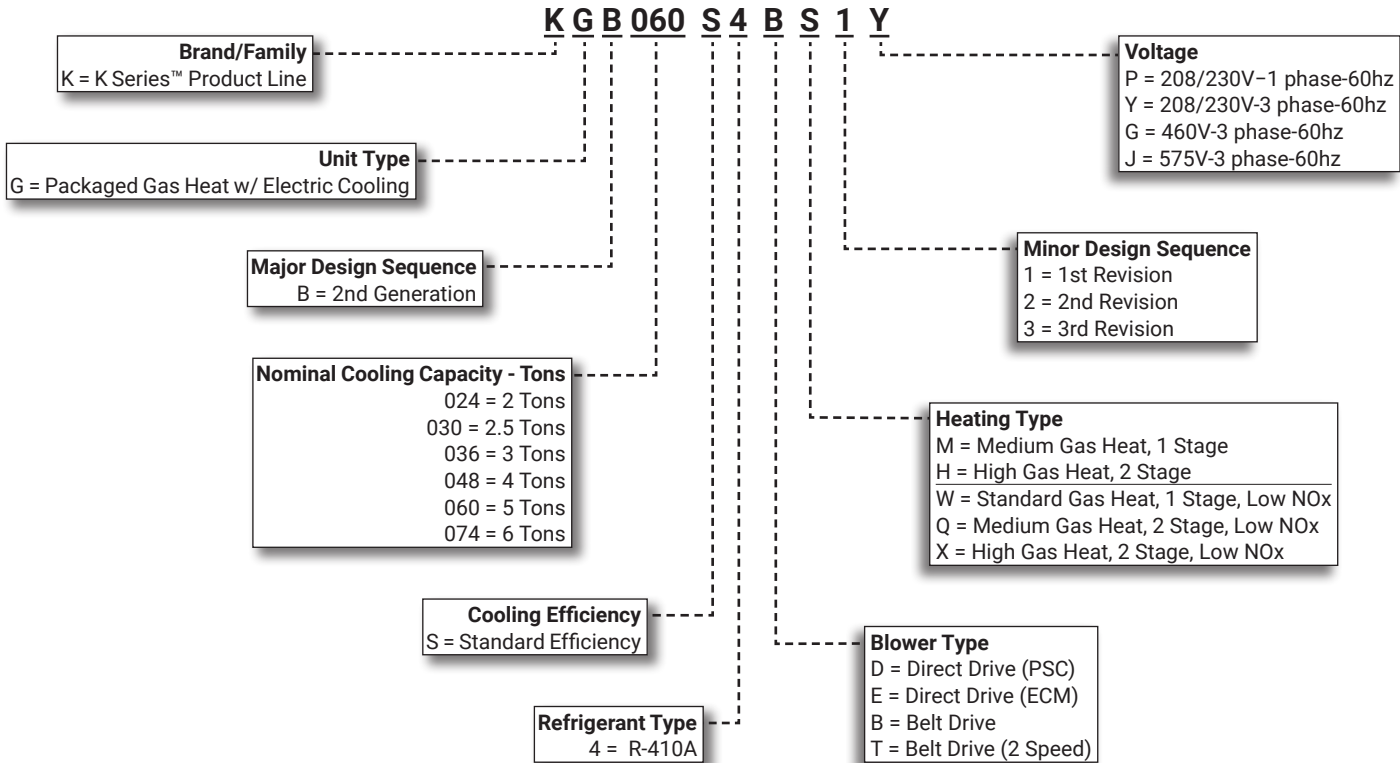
K G B 060 S 4 B S 1 Y

Brand/Family
K = K Series™ Product Line

Unit Type
G = Packaged Gas Heat w/ Electric Cooling

Major Design Sequence
B = 2nd Generation

Nominal Cooling Capacity - Tons
024 = 2 Tons
030 = 2.5 Tons
036 = 3 Tons
048 = 4 Tons
060 = 5 Tons
074 = 6 Tons

Cooling Efficiency
S = Standard Efficiency

Refrigerant Type
4 = R-410A

Voltage
P = 208/230V−1 phase-60hz
Y = 208/230V-3 phase-60hz
G = 460V-3 phase-60hz
J = 575V-3 phase-60hz

Minor Design Sequence
1 = 1st Revision
2 = 2nd Revision
3 = 3rd Revision

Heating Type
M = Medium Gas Heat, 1 Stage
H = High Gas Heat, 2 Stage
W = Standard Gas Heat, 1 Stage, Low NOx
Q = Medium Gas Heat, 2 Stage, Low NOx
X = High Gas Heat, 2 Stage, Low NOx

Blower Type
D = Direct Drive (PSC)
E = Direct Drive (ECM)
B = Belt Drive
T = Belt Drive (2 Speed)